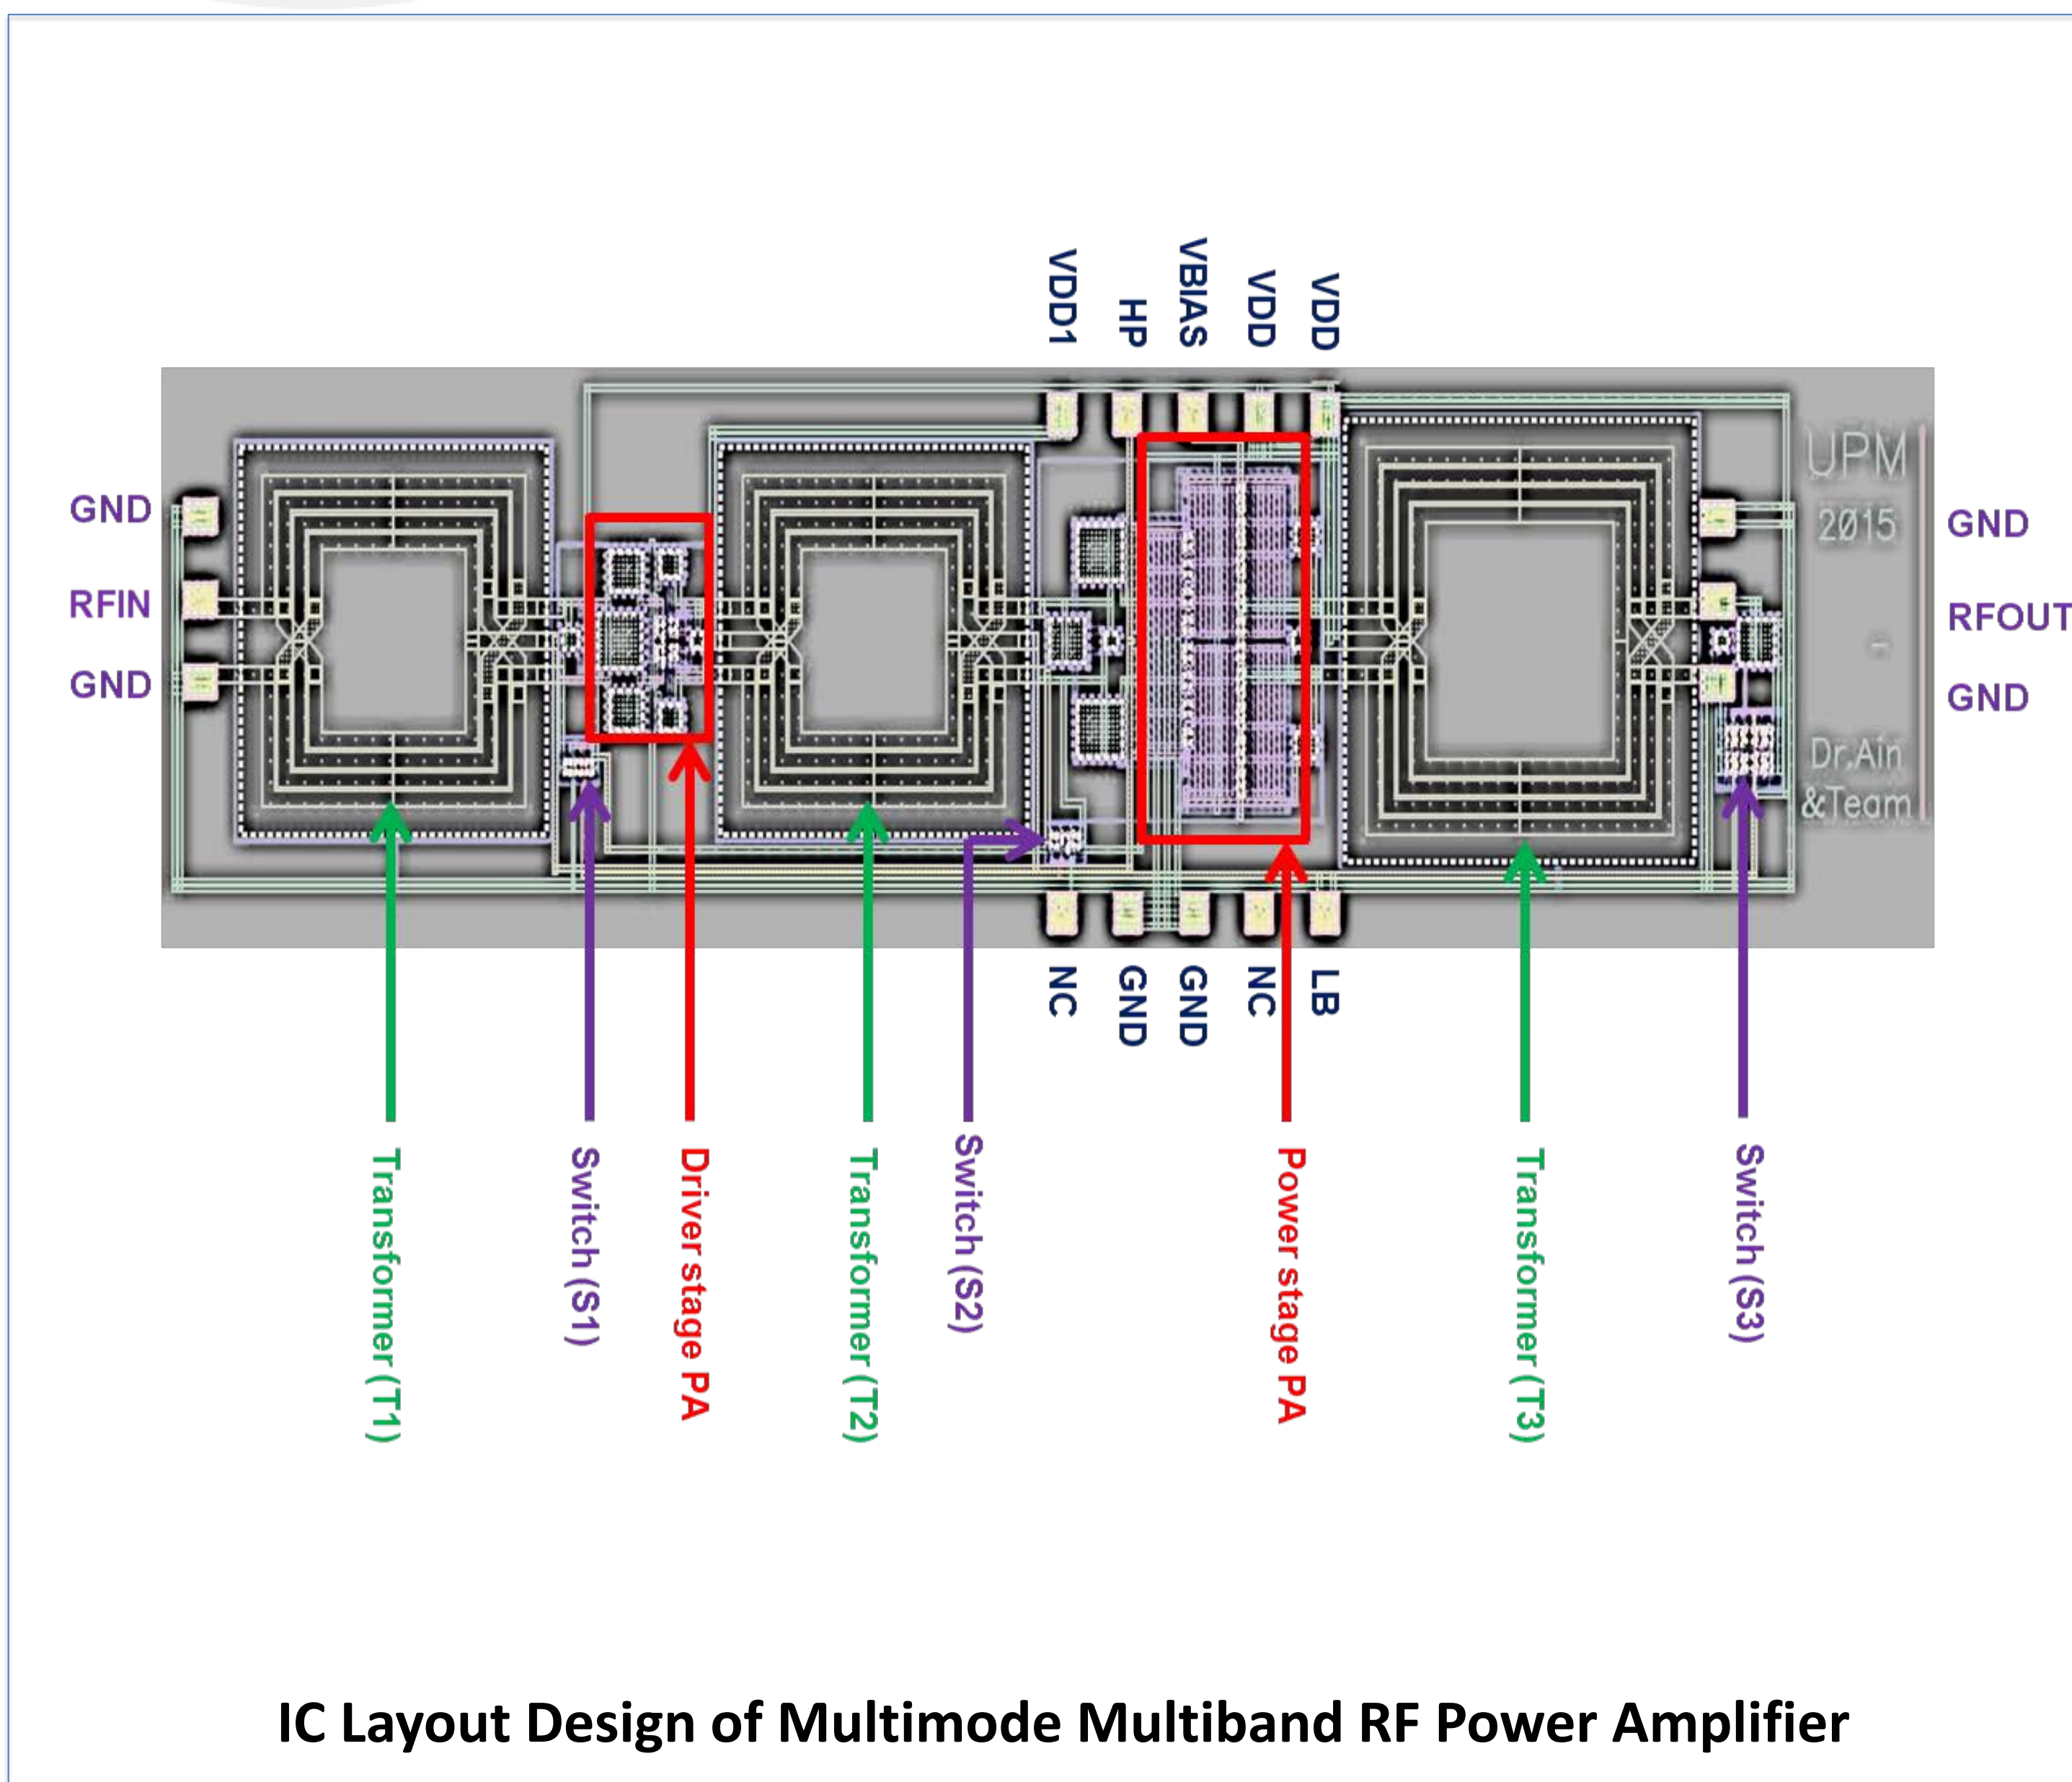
VDD1
HP
VBIAS
VDD
VDD

GND
RFIN
GND

UPM
2015
-
Dr.Ain
&Team

GND
RFOUT
GND

NC
GND
GND
NC
LB

Transformer (T1)
Switch (S1)
Driver stage PA
Transformer (T2)
Switch (S2)
Power stage PA
Transformer (T3)
Switch (S3)

IC Layout Design of Multimode Multiband RF Power Amplifier